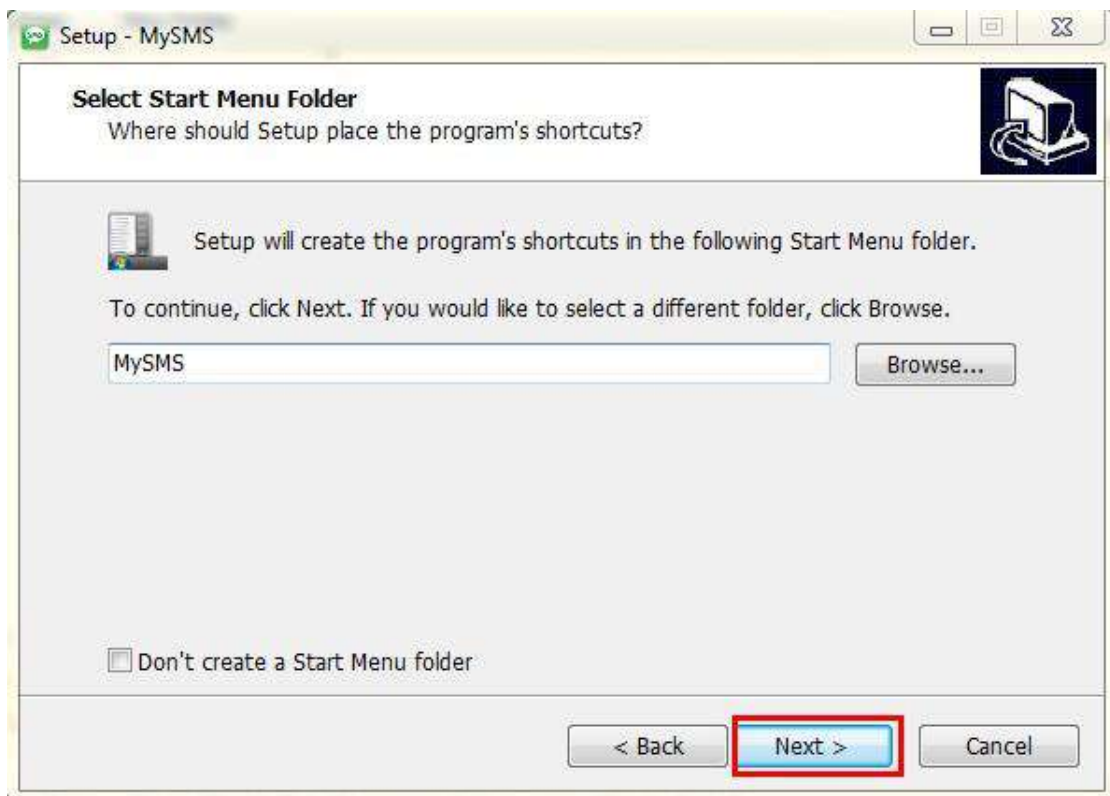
Setup - MySMS

Select Start Menu Folder
Where should Setup place the program's shortcuts?

Setup will create the program's shortcuts in the following Start Menu folder.

To continue, click Next. If you would like to select a different folder, click Browse.

MySMS

Browse...

Don't create a Start Menu folder

< Back

Next >

Cancel